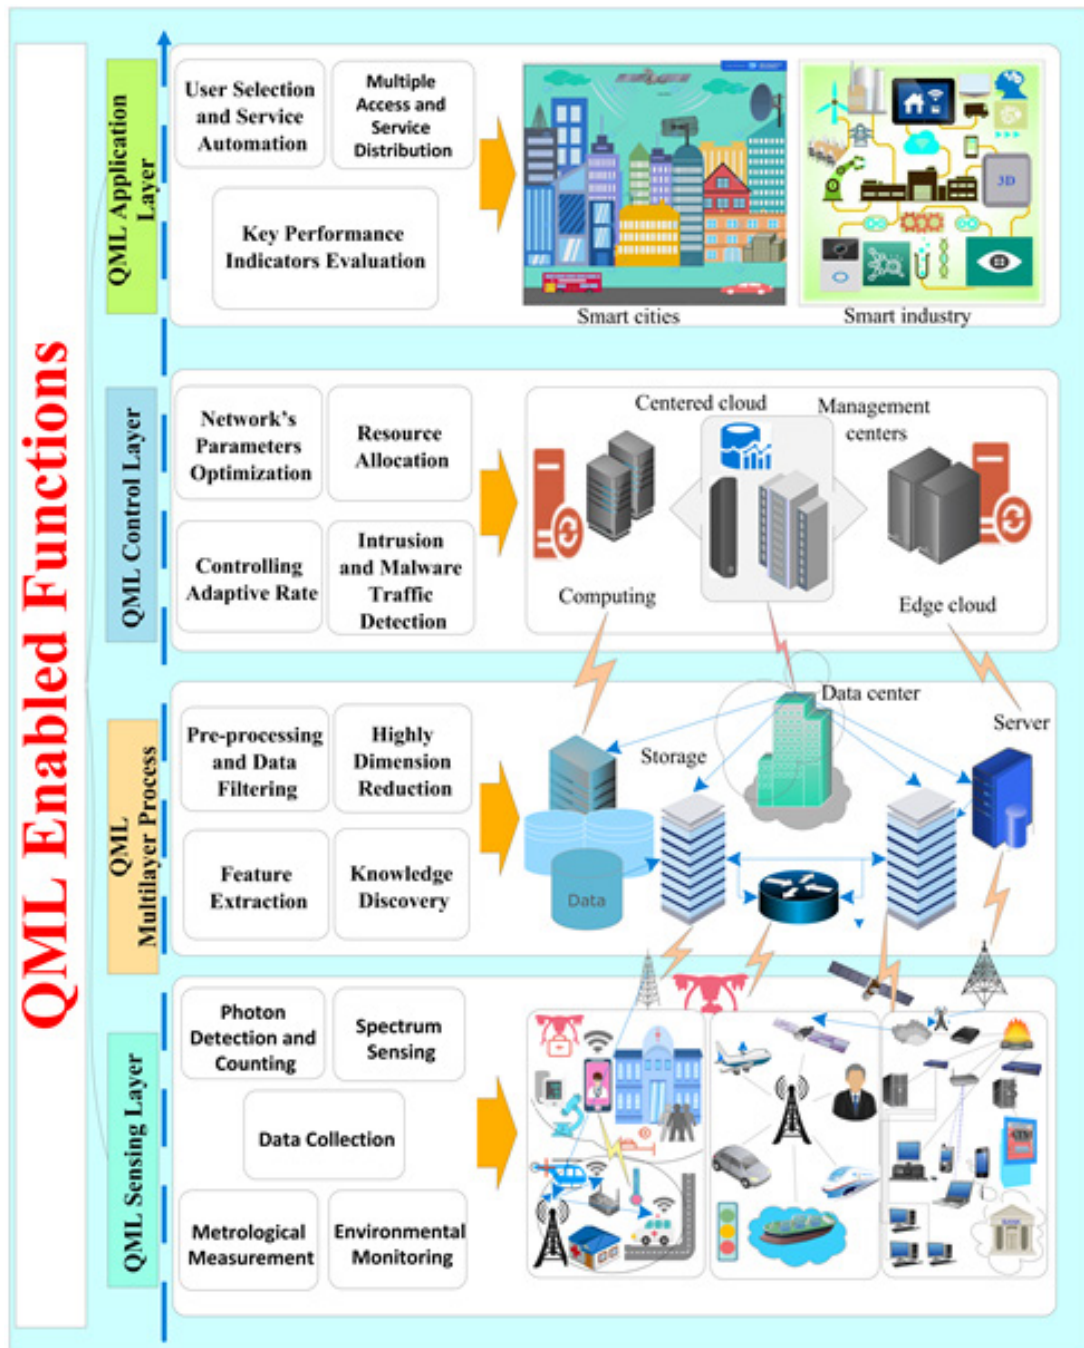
QML Enabled Functions

QML Application Layer

User Selection and Service Automation

Multiple Access and Service Distribution

Key Performance Indicators Evaluation

Smart cities

Smart industry

QML Control Layer

Network's Parameters Optimization

Resource Allocation

Controlling Adaptive Rate

Intrusion and Malware Traffic Detection

Centered cloud

Management centers

Computing

Edge cloud

QML Multilayer Process

Pre-processing and Data Filtering

Highly Dimension Reduction

Feature Extraction

Knowledge Discovery

Data center

Server

Storage

Data

QML Sensing Layer

Photon Detection and Counting

Spectrum Sensing

Data Collection

Metrological Measurement

Environmental Monitoring